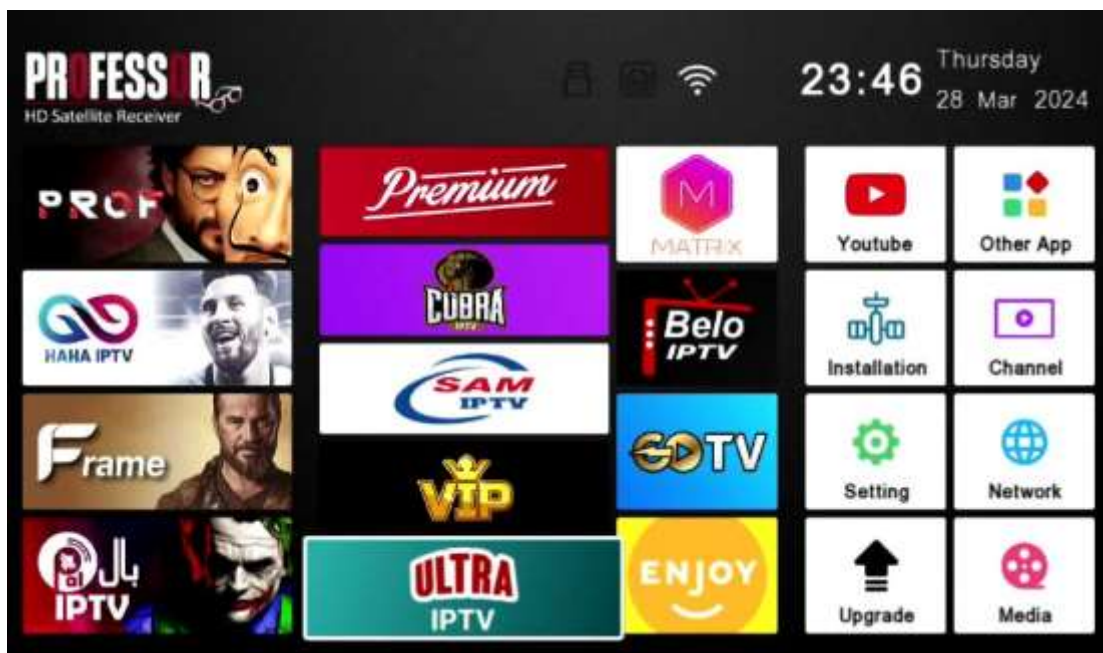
PROFESSOR
HD Satellite Receiver

23:46 Thursday
28 Mar 2024

PROF

HAHA IPTV

Frame

بال
IPTV

Premium

COBRA
IPTV

SAM
IPTV

VIP

ULTRA
IPTV

M
MATRIX

Belo
IPTV

GOTV

ENJOY

Youtube

Other App

Installation

Channel

Setting

Network

Upgrade

Media